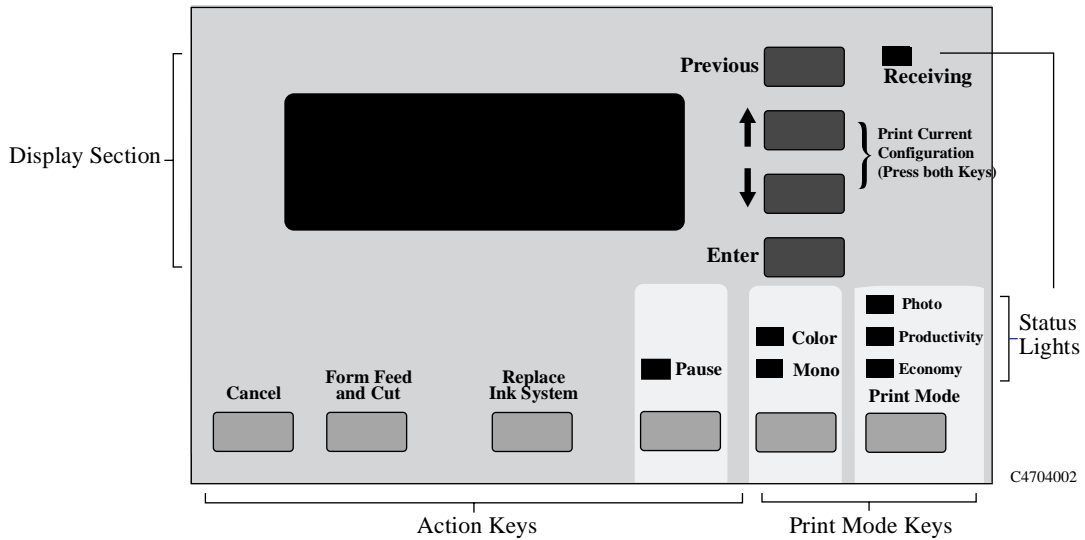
Display Section

Previous

Receiving

Print Current Configuration (Press both Keys)

Enter

Status Lights

Photo

Productivity

Economy

Color

Mono

Pause

Print Mode

Cancel

Form Feed and Cut

Replace Ink System

C4704002

Action Keys

Print Mode Keys